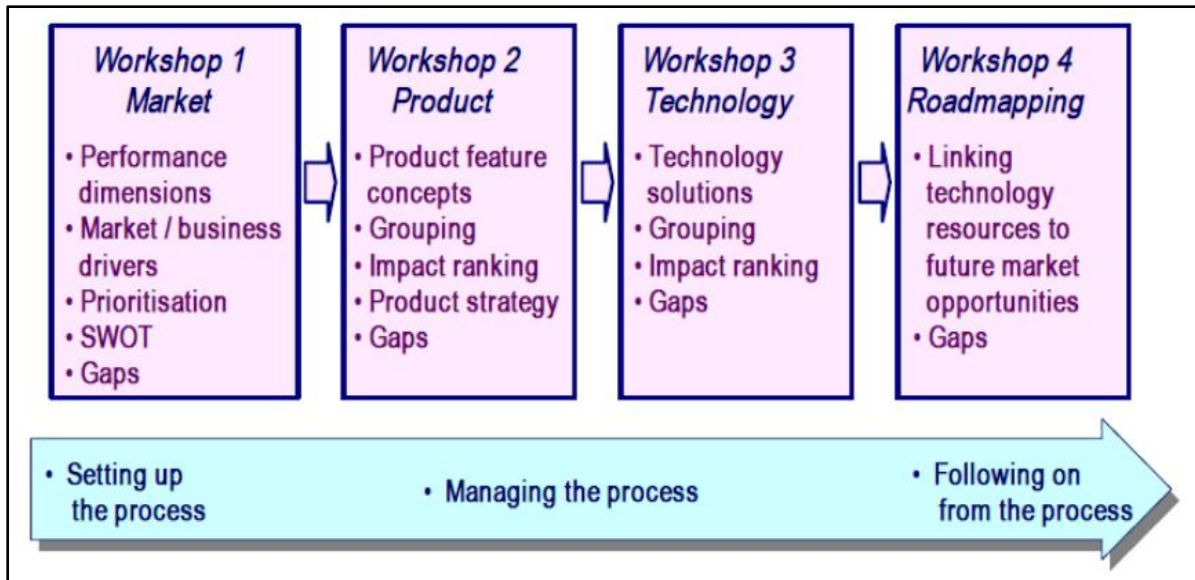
Workshop 1
Market

• Performance dimensions
• Market / business drivers
• Prioritisation
• SWOT
• Gaps

Workshop 2
Product

• Product feature concepts
• Grouping
• Impact ranking
• Product strategy
• Gaps

Workshop 3
Technology

• Technology solutions
• Grouping
• Impact ranking
• Gaps

Workshop 4
Roadmapping

• Linking technology resources to future market opportunities
• Gaps

• Setting up the process

• Managing the process

• Following on from the process